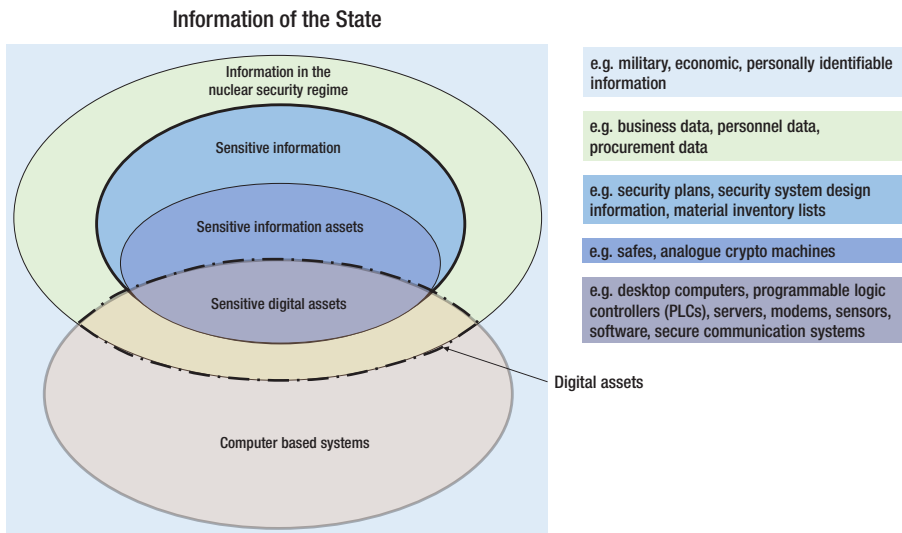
Information of the State

Information in the nuclear security regime

Sensitive information

Sensitive information assets

Sensitive digital assets

Computer based systems

Digital assets

e.g. military, economic, personally identifiable information

e.g. business data, personnel data, procurement data

e.g. security plans, security system design information, material inventory lists

e.g. safes, analogue crypto machines

e.g. desktop computers, programmable logic controllers (PLCs), servers, modems, sensors, software, secure communication systems